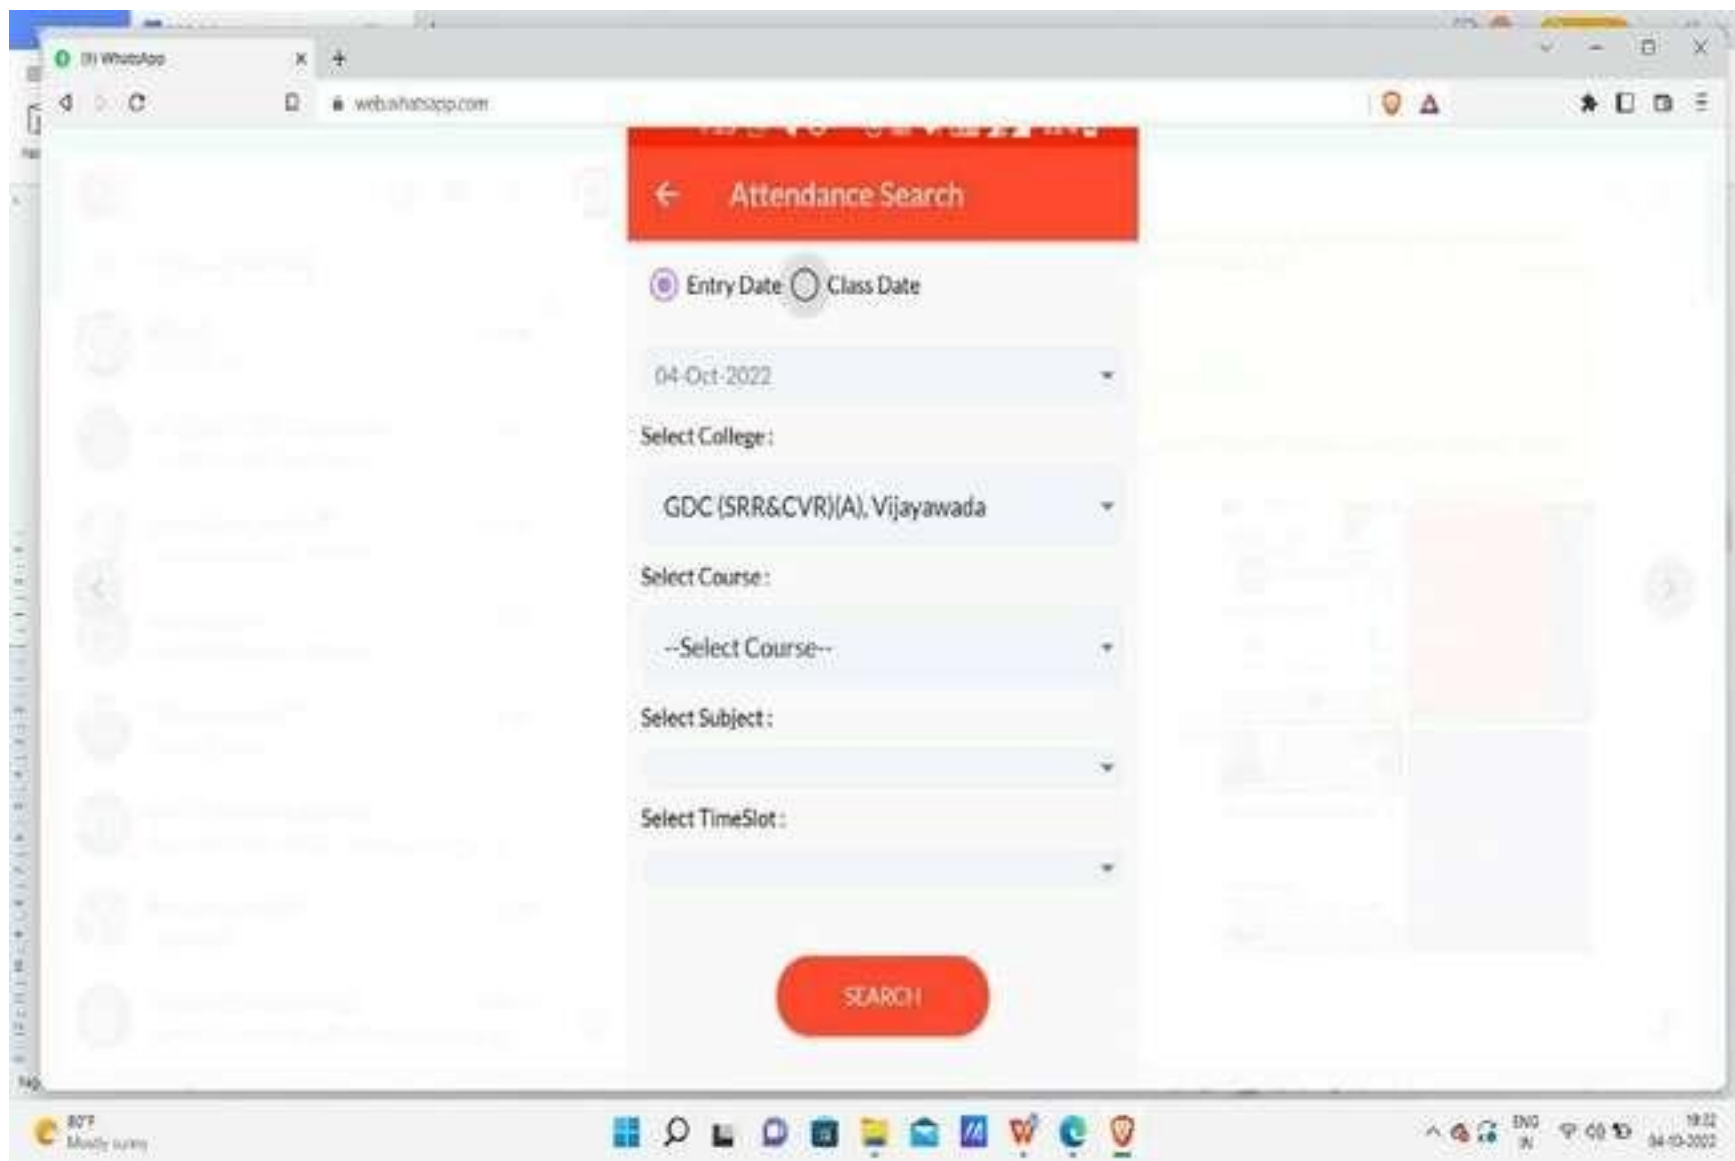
(9) WhatsApp

web.whatsapp.com

Attendance Search

Entry Date Class Date

04-Oct-2022

Select College :

GDC (SRR&CVR)(A), Vijayawada

Select Course :

--Select Course--

Select Subject :

Select TimeSlot :

SEARCH

80°F
Mostly sunny

ENG
IN

19:22
04-10-2022